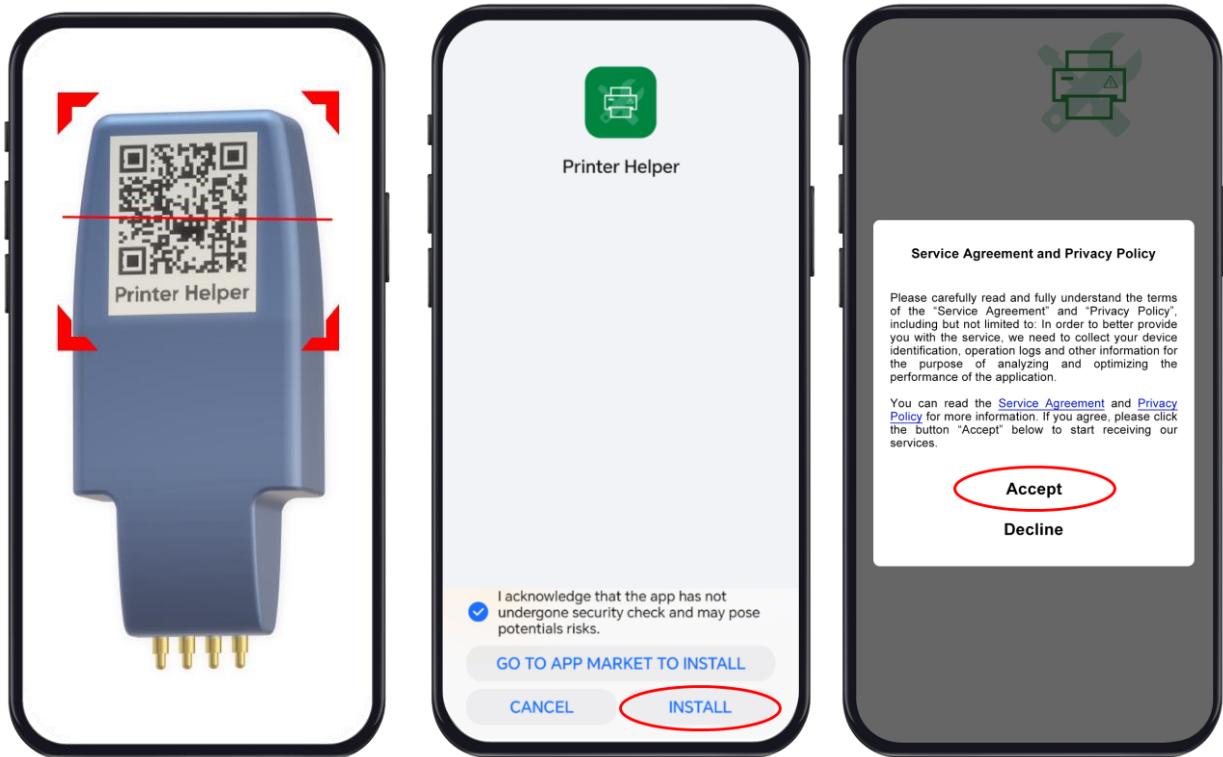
Printer Helper

Printer Helper

I acknowledge that the app has not undergone security check and may pose potentials risks.

GO TO APP MARKET TO INSTALL

CANCEL

INSTALL

Service Agreement and Privacy Policy

Please carefully read and fully understand the terms of the "Service Agreement" and "Privacy Policy", including but not limited to: In order to better provide you with the service, we need to collect your device identification, operation logs and other information for the purpose of analyzing and optimizing the performance of the application.

You can read the Service Agreement and Privacy Policy for more information. If you agree, please click the button "Accept" below to start receiving our services.

Accept

Decline